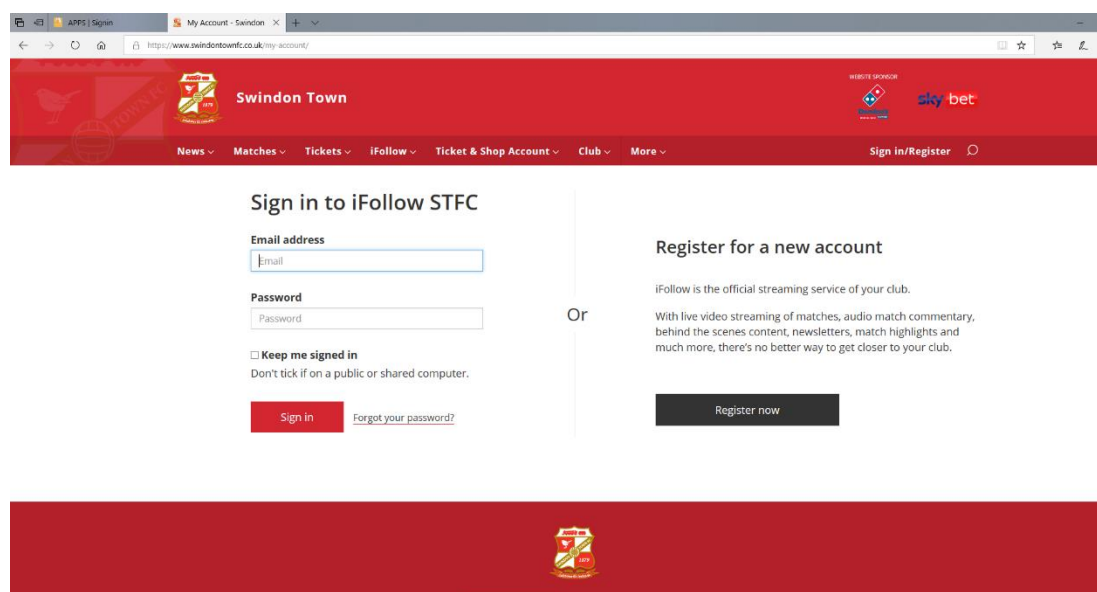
APPS | Signin
My Account - Swindon
https://www.swindontownfc.co.uk/my-account/

Swindon Town

WEBSITE SPONSOR
sky bet

News Matches Tickets iFollow Ticket & Shop Account Club More
Sign in/Register

Sign in to iFollow STFC

Email address
Email

Password
Password

Keep me signed in
Don't tick if on a public or shared computer.

Sign in
Forgot your password?

Or

Register for a new account

iFollow is the official streaming service of your club.

With live video streaming of matches, audio match commentary, behind the scenes content, newsletters, match highlights and much more, there's no better way to get closer to your club.

Register now